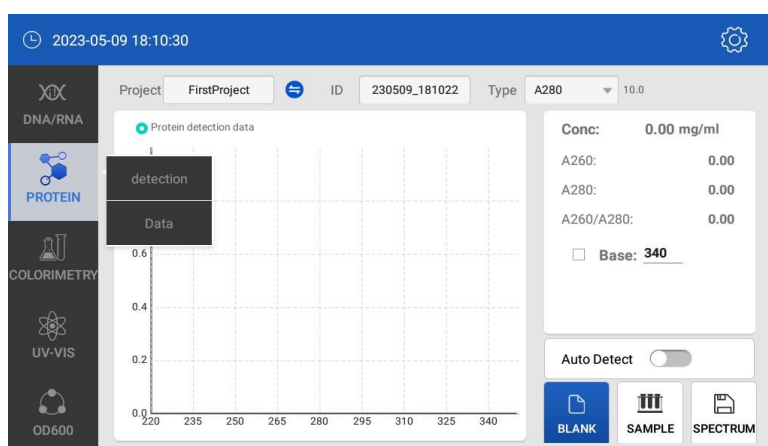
2023-05-09 18:10:30

DNA/RNA

PROTEIN

COLORIMETRY

UV-VIS

OD600

Project FirstProject ID 230509_181022 Type A280 10.0

Protein detection data

detection

Data

0.6

0.4

0.2

0.0

220 235 250 265 280 295 310 325 340

Conc: 0.00 mg/ml

A260: 0.00

A280: 0.00

A260/A280: 0.00

Base: 340

Auto Detect

BLANK SAMPLE SPECTRUM